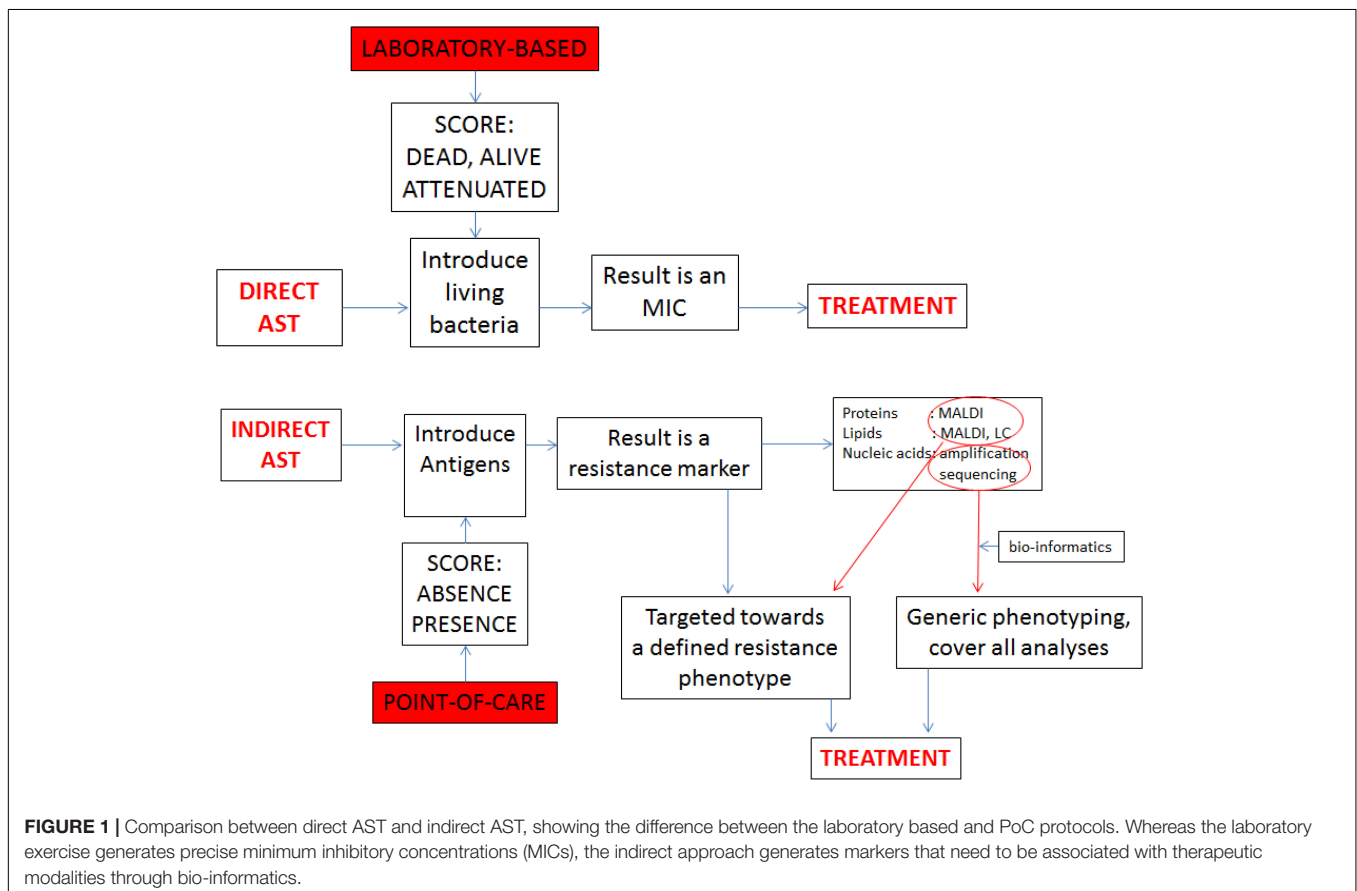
LABORATORY-BASED

SCORE:
DEAD, ALIVE
ATTENUATED

DIRECT AST

Introduce living bacteria

Result is an MIC

TREATMENT

INDIRECT AST

Introduce Antigens

Result is a resistance marker

Proteins : MALDI
Lipids : MALDI, LC
Nucleic acids: amplification sequencing

bio-informatics

SCORE:
ABSENCE
PRESENCE

POINT-OF-CARE

Targeted towards a defined resistance phenotype

Generic phenotyping, cover all analyses

TREATMENT

**FIGURE 1 |** Comparison between direct AST and indirect AST, showing the difference between the laboratory based and PoC protocols. Whereas the laboratory exercise generates precise minimum inhibitory concentrations (MICs), the indirect approach generates markers that need to be associated with therapeutic modalities through bio-informatics.